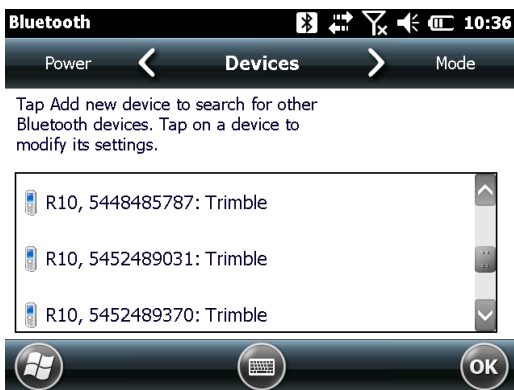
Bluetooth 10:36

Power Devices Mode

Tap Add new device to search for other Bluetooth devices. Tap on a device to modify its settings.

R10, 5448485787: Trimble

R10, 5452489031: Trimble

R10, 5452489370: Trimble

OK